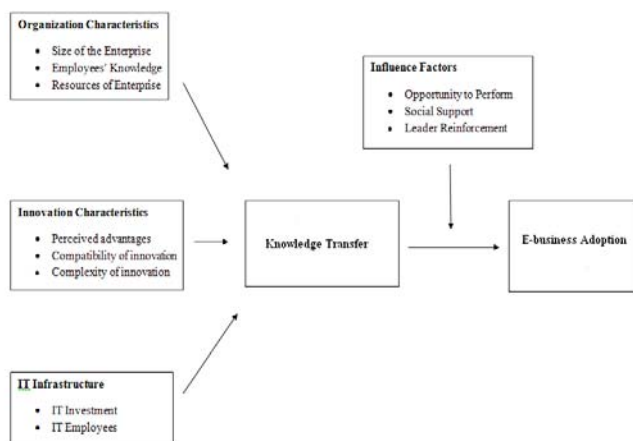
**Organization Characteristics**
- Size of the Enterprise
- Employees' Knowledge
- Resources of Enterprise

**Influence Factors**
- Opportunity to Perform
- Social Support
- Leader Reinforcement

**Innovation Characteristics**
- Perceived advantages
- Compatibility of innovation
- Complexity of innovation

**Knowledge Transfer**

**E-business Adoption**

**IT Infrastructure**
- IT Investment
- IT Employees